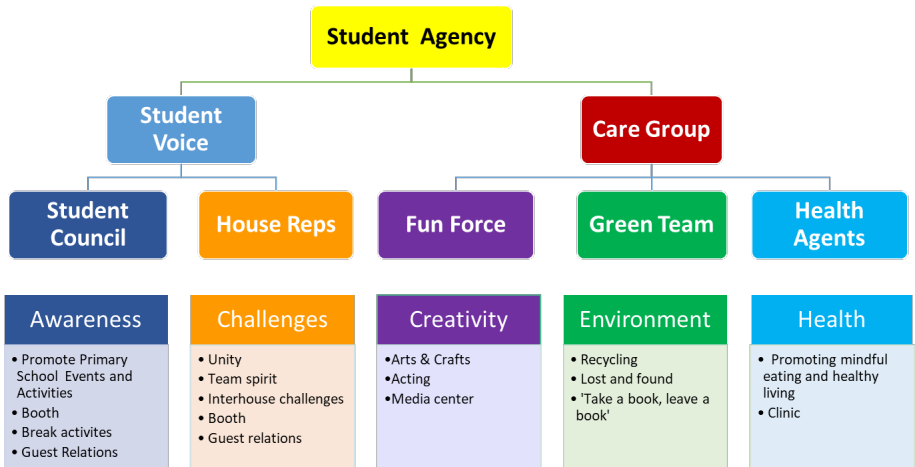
Student Agency

Student Voice

Care Group

Student Council

House Reps

Fun Force

Green Team

Health Agents

Awareness
• Promote Primary School Events and Activities
• Booth
• Break activites
• Guest Relations

Challenges
• Unity
• Team spirit
• Interhouse challenges
• Booth
• Guest relations

Creativity
•Arts & Crafts
•Acting
•Media center

Environment
• Recycling
• Lost and found
• 'Take a book, leave a book'

Health
• Promoting mindful eating and healthy living
• Clinic